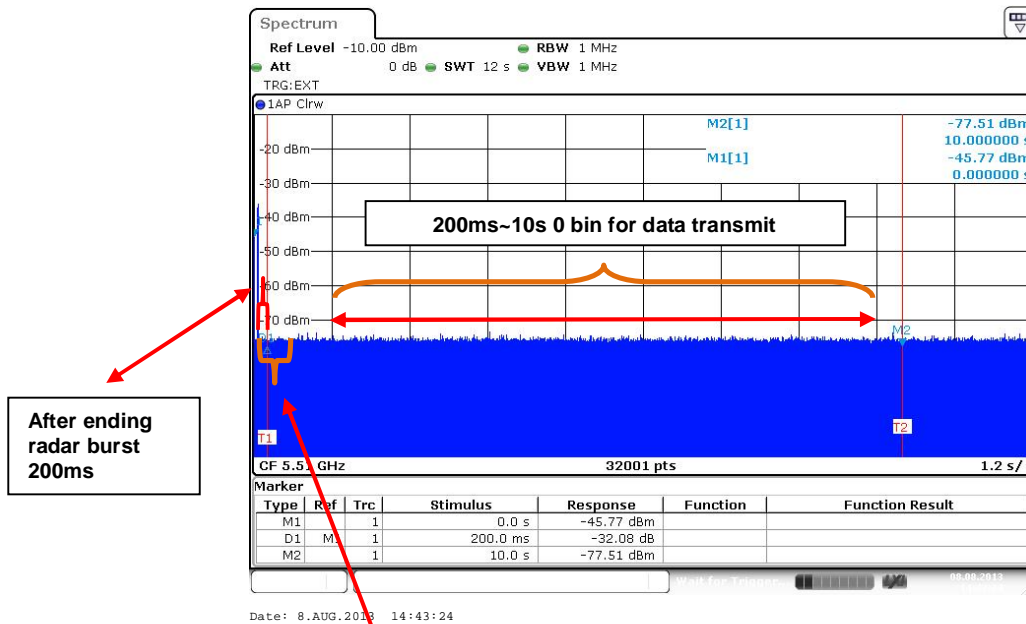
Spectrum

Ref Level -10.00 dBm ● RBW 1 MHz
● Att 0 dB ● SWT 12 s ● VBW 1 MHz
TRG:EXT
●1AP Clrw

M2[1] -77.51 dBm
10.000000 s
M1[1] -45.77 dBm
0.000000 s

-20 dBm
-30 dBm
-40 dBm
-50 dBm
-60 dBm
-70 dBm

200ms~10s 0 bin for data transmit

M2
D1
T1
T2

After ending radar burst 200ms

CF 5.5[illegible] GHz 32001 pts 1.2 s/

Marker

| Type | Ref | Trc | Stimulus | Response | Function | Function Result |
|---|---|---|---|---|---|---|
| M1 | | 1 | 0.0 s | -45.77 dBm | | |
| D1 | M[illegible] | 1 | 200.0 ms | -32.08 dB | | |
| M2 | | 1 | 10.0 s | -77.51 dBm | | |

Wait for Trigger

08.08.2013

Date: 8.AUG.201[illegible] 14:43:24